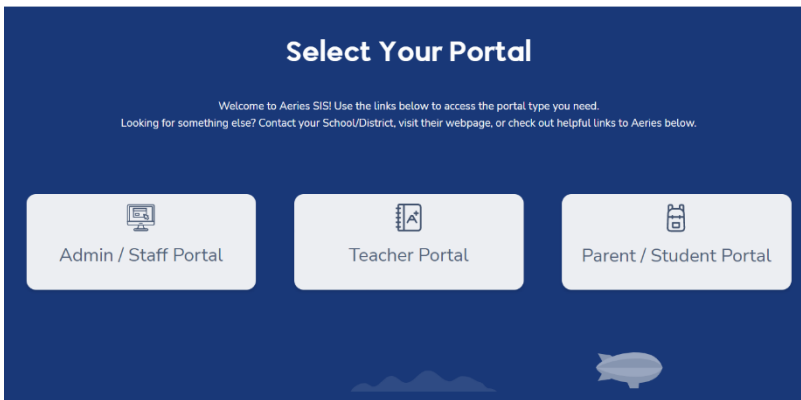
Select Your Portal

Welcome to Aeries SIS! Use the links below to access the portal type you need.
Looking for something else? Contact your School/District, visit their webpage, or check out helpful links to Aeries below.

Admin / Staff Portal

Teacher Portal

Parent / Student Portal